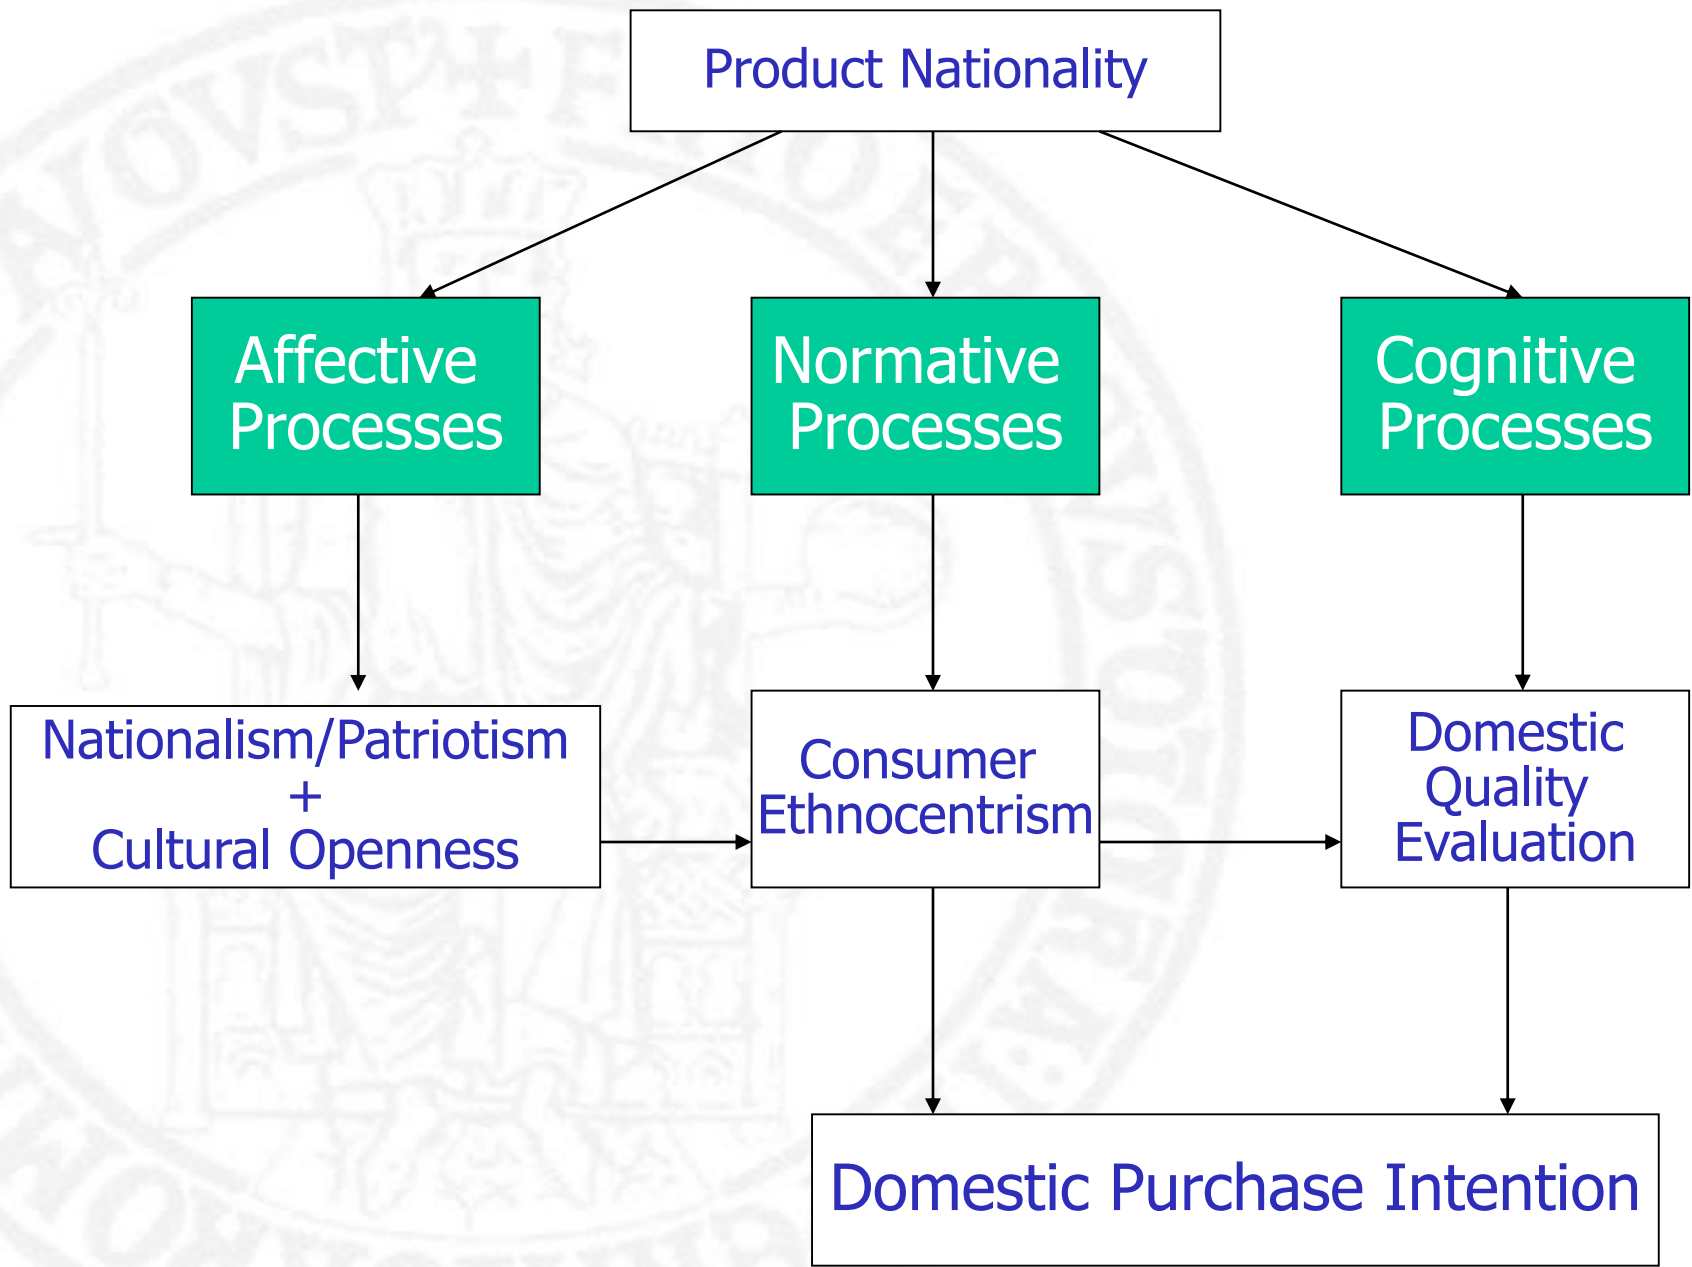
Product Nationality

Affective Processes

Normative Processes

Cognitive Processes

Nationalism/Patriotism + Cultural Openness

Consumer Ethnocentrism

Domestic Quality Evaluation

Domestic Purchase Intention